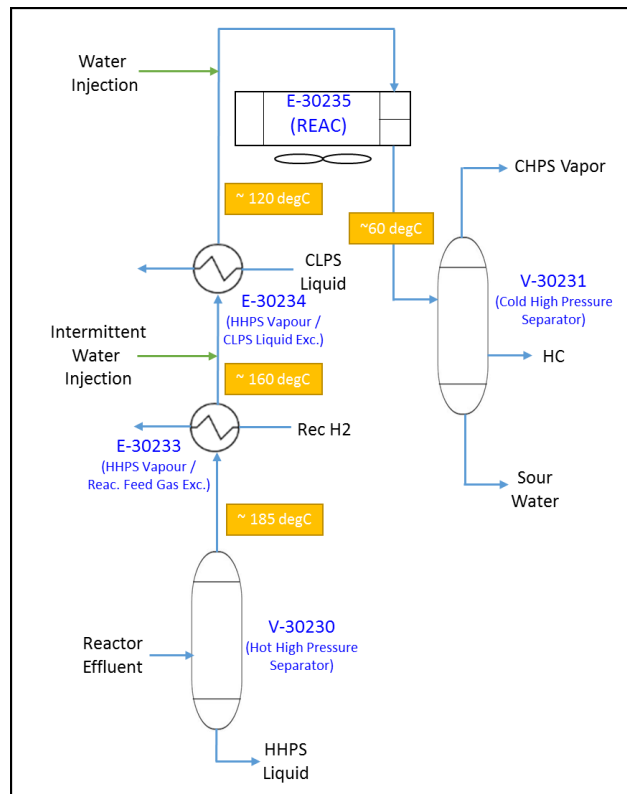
Water Injection

E-30235 (REAC)

CHPS Vapor

~ 120 degC

~60 degC

CLPS Liquid

V-30231 (Cold High Pressure Separator)

E-30234 (HHPS Vapour / CLPS Liquid Exc.)

Intermittent Water Injection

HC

~ 160 degC

Rec H2

E-30233 (HHPS Vapour / Reac. Feed Gas Exc.)

Sour Water

~ 185 degC

V-30230 (Hot High Pressure Separator)

Reactor Effluent

HHPS Liquid